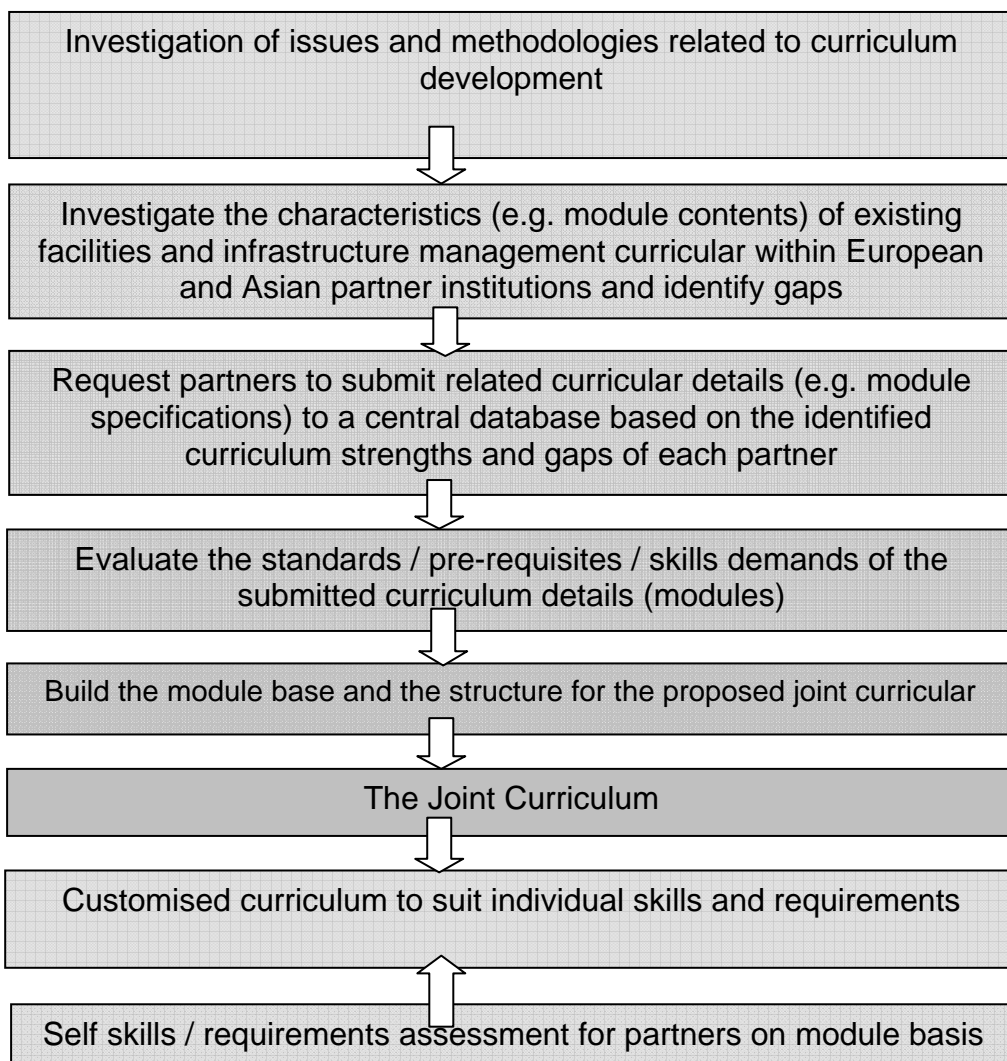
Investigation of issues and methodologies related to curriculum development

Investigate the characteristics (e.g. module contents) of existing facilities and infrastructure management curricular within European and Asian partner institutions and identify gaps

Request partners to submit related curricular details (e.g. module specifications) to a central database based on the identified curriculum strengths and gaps of each partner

Evaluate the standards / pre-requisites / skills demands of the submitted curriculum details (modules)

Build the module base and the structure for the proposed joint curricular

The Joint Curriculum

Customised curriculum to suit individual skills and requirements

Self skills / requirements assessment for partners on module basis